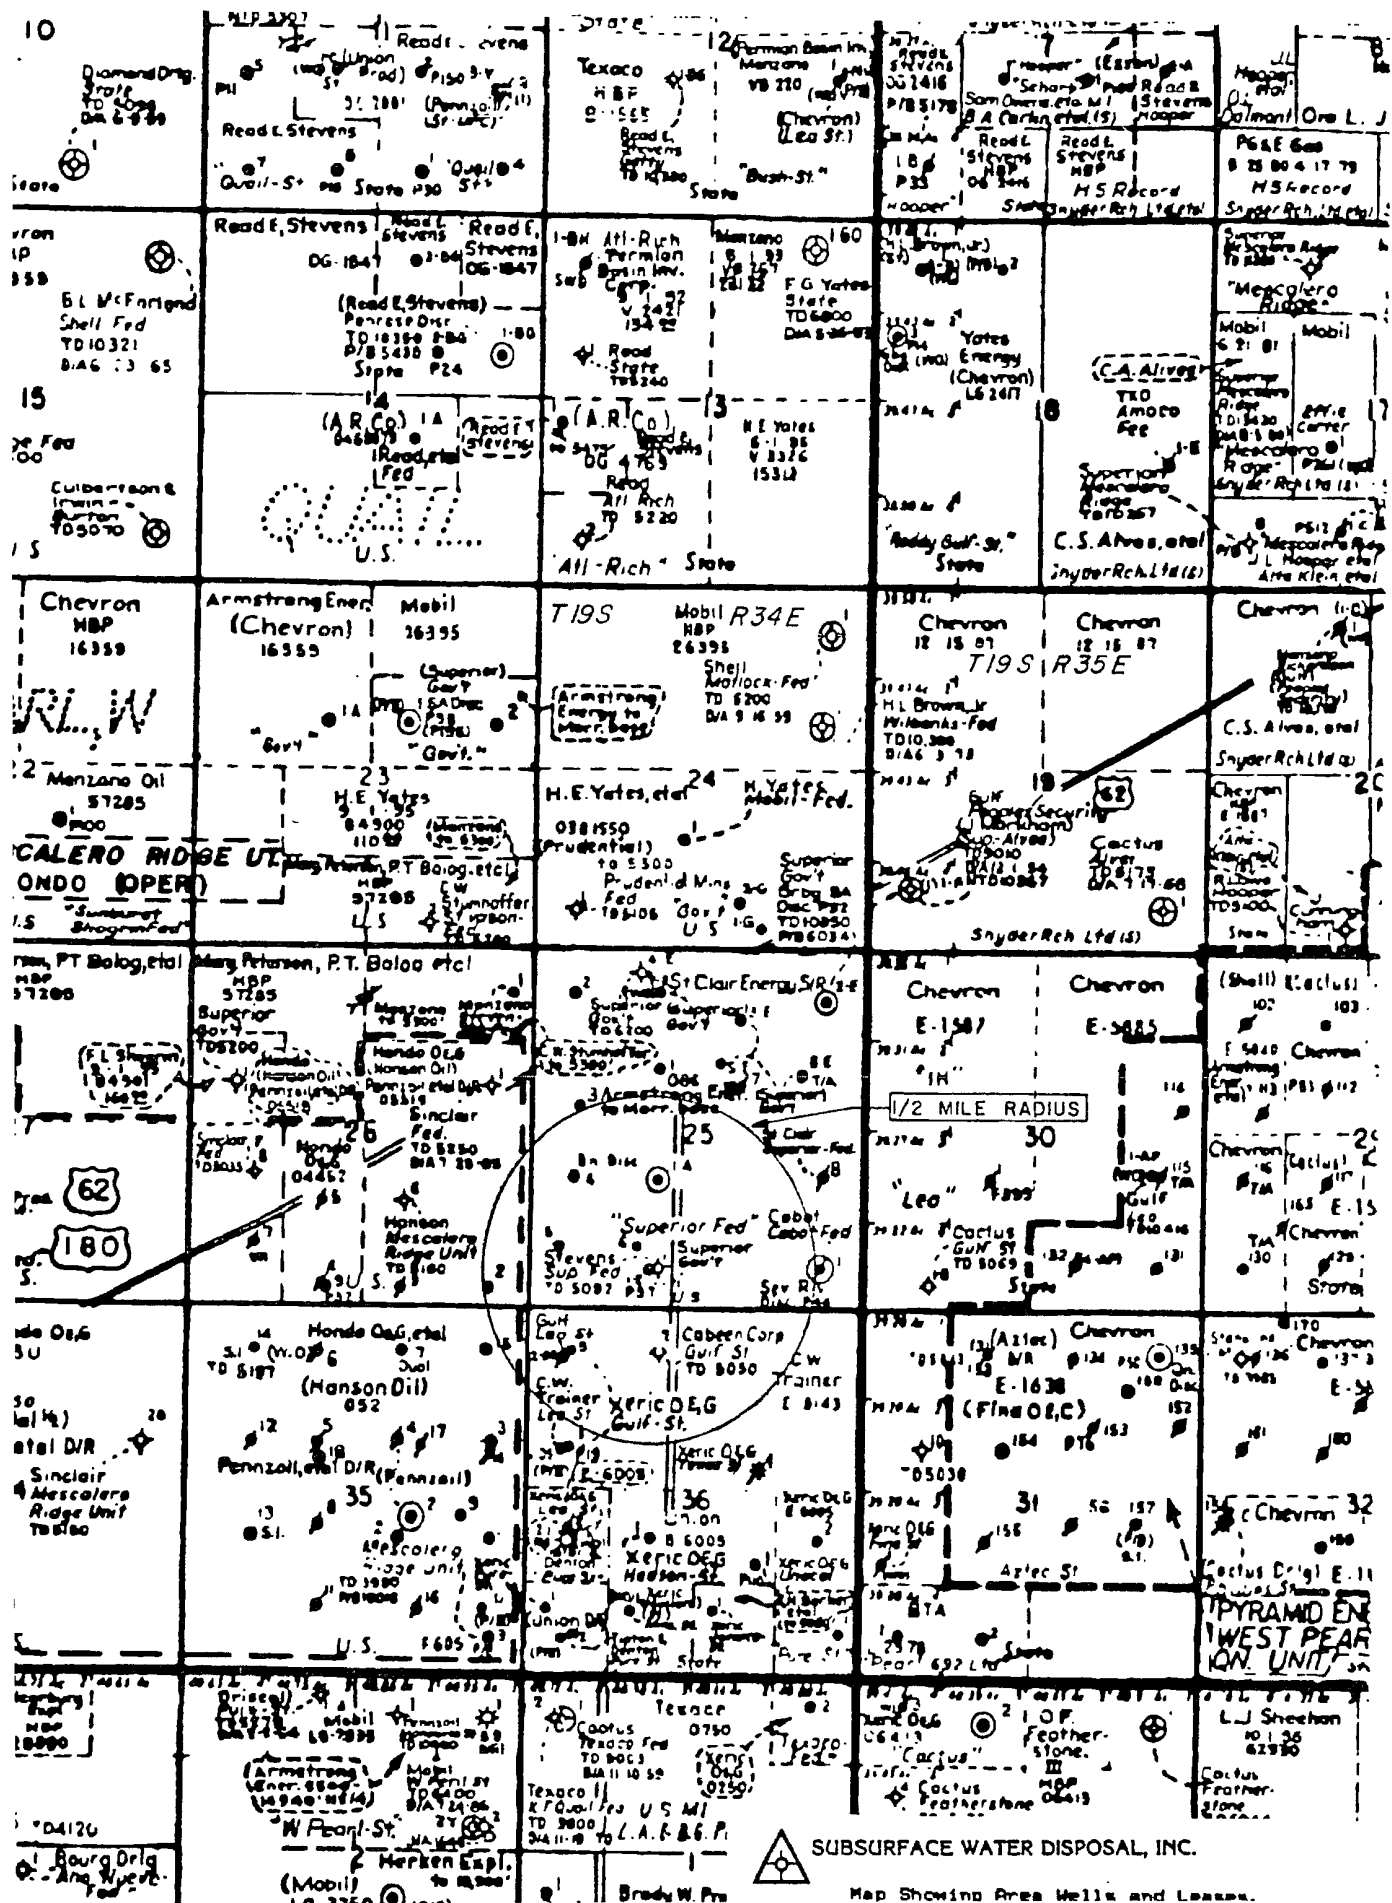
10

Diamond Drlg. State TD 4096 D/A 6-9-59

Read & Stevens

Quail-St State P30 Quail St

Texaco HBP

Read & Stevens Getty TD 10300

State

26 Permian Basin Inv. Manzano VB 220

(Chevron) Lea St.

"Bush-St."

Read & Stevens OG 2416 P/B 5178

Sam Owens, etal B.A. Carlin, etal (S)

Read & Stevens OG 3645

Read & Stevens HBP

H S Record

Hooper

Snyder Rch Ltd (s)

Hooper Oil

Dalmont Ore L. J

PG&E Gas

H S Record

Snyder Rch Ltd (s)

Read & Stevens

DG-1847

Read & Stevens

Read & Stevens OG-1847

E.L. McFarland Shell Fed TD 10321 D/A6 13 65

(Read & Stevens) Penrose Disc TD 10350 P/B 5430 State P24

Atl-Rich Permian Basin Inv. Corp.

Read State TD 5240

Manzano VB 262

160

F G Yates State TD 6800 D/A 5-26-65

H.L. Brown, Jr.

Yates Energy (Chevron) LG 2417

C.A. Alves

Superior Mescalero Ridge

"Mescalero Ridge"

Mobil

Mobil

15

14

(A.R.Co) 1A

Read & Stevens

Read, etal Fed

QUAIL

U.S.

Culbertson & Irwin Burton TD 5070

(A.R.Co)

Read & Stevens DG 4763

Read Atl Rich TD 5220

"Atl-Rich" State

13

H E Yates

18

TXO Amoco Fee

Superior Mescalero Ridge

Roddy Gulf-St. State

C.S. Alves, etal

Snyder Rch Ltd (s)

Mescalero Ridge

Effie Carter

J.L. Hooper etal

Chevron HBP 16359

Armstrong Ener (Chevron) 16355

Mobil 36395

(Superior) Gov't

"Gov't"

"Gov't."

T19S

Mobil HBP R34E 26395

Shell Matlock Fed TD 5200 D/A 9 16 59

Armstrong Energy to Marr. Bass

Chevron 12 15 87

Chevron 12 15 87

T19S R35E

H L Brown Jr Wilbanks-Fed TD 10,300 D/A6 3 78

C.S. Alves, etal

Snyder Rch Ltd (s)

22

Manzano Oil 57285

MESCALERO RIDGE UT

HONDO (OPER)

"Superior" Bhagwan Fed

23

H.E. Yates 84900

Mary Peterson, P.T. Bolog, etcl HBP 57285

C.W. Stumhoffer Superior Gov't

U.S.

H.E. Yates, etal

24

H. Yates Mobil-Fed.

0381550 (Prudential) to 5500

Prudential Mins Fed TD 5406

Gov't U.S.

Superior Gov't Drlg TD 10850 P/B 6034

19

62

Gulf Brooks Securities Obenham (C.A. Alves)

Cactus Drlg TD 8175 D/A 7-19-68

Snyder Rch Ltd (s)

Chevron HBP

Hooper TD 5400

State

Mary Peterson, PT Bolog, etal HBP 57280

Mary Peterson, P.T. Bolog etcl HBP 57285

Superior Gov't TD 5200

(F.L. Skinner) Fed

Hondo O&G (Hanson Oil) Pennzoil Unit 05319

Manzano

Sinclair Fed. TD 5250 D/A 7 28 68

Sinclair Fed TD 5035

26

Hondo O&G 04452

62

180

Hanson Mescalero Ridge Unit TD 5160

U.S.

St Clair Energy S/R

Superior Gov't

Superior Gov't

C.W. Stumhoffer

3 Armstrong Ener. to Marr. Bass

Superior Gov't

25

1/2 MILE RADIUS

St Clair Superior-Fed.

"Superior Fed"

Cabot Cabot Fed

Stevens Sup Fed TD 5097 P&A

Superior Gov't

U.S.

Chevron E-1587

Chevron E-5485

"1H"

30

"Leo"

Cactus Gulf St TD 5069

State

Gulf

(Shell) Cactus

Chevron

Chevron

E-15

Chevron

State

Hondo O&G 5U

Hondo O&G, etal

(W.O.) 6

Dual

(Hanson Oil) 052

Pennzoil, etal D/R

Sinclair Mescalero Ridge Unit TD 5160

Pennzoil, etal D/R (Pennzoil)

35

Mescalero Ridge Unit

U.S.

Gulf Lea St

C.W. Trainer Lea St.

Cabeen Corp Gulf St TD 5050

C.W. Trainer

Xeric O&G Gulf-St.

Xeric O&G

E-6008

36

Xeric O&G Hodson St

Xeric O&G Unocal

Union Oil

State

(Aztec) Chevron

E-1638 (Fina O&G)

05038

31

Aztec St

State

Pearl

Chevron

Chevron 32

Cactus Drlg E-11

PYRAMID EN WEST PEAR UNIT

Mobil

(Armstrong Ener.)

Mobil W Pearl St

W Pearl-St.

(Mobil)

2 Herken Expl.

Texaco 0750

Cactus Texaco Fed TD 5003 D/A 11 10 59

Texaco Fed

Texaco X F Quail Fed U S MI TD 3800 D/A 11-18 to L.A.E. & G.P.

Xeric O&G 0750

Brady W. Pr

Xeric O&G

"Cactus"

Cactus Featherstone

O.F. Featherstone.

HBP

L.J. Sheehan

Cactus Featherstone

Bourg Drlg Ang Wyeth Fed

04120

SUBSURFACE WATER DISPOSAL, INC.

Map Showing Area Wells and Leases.